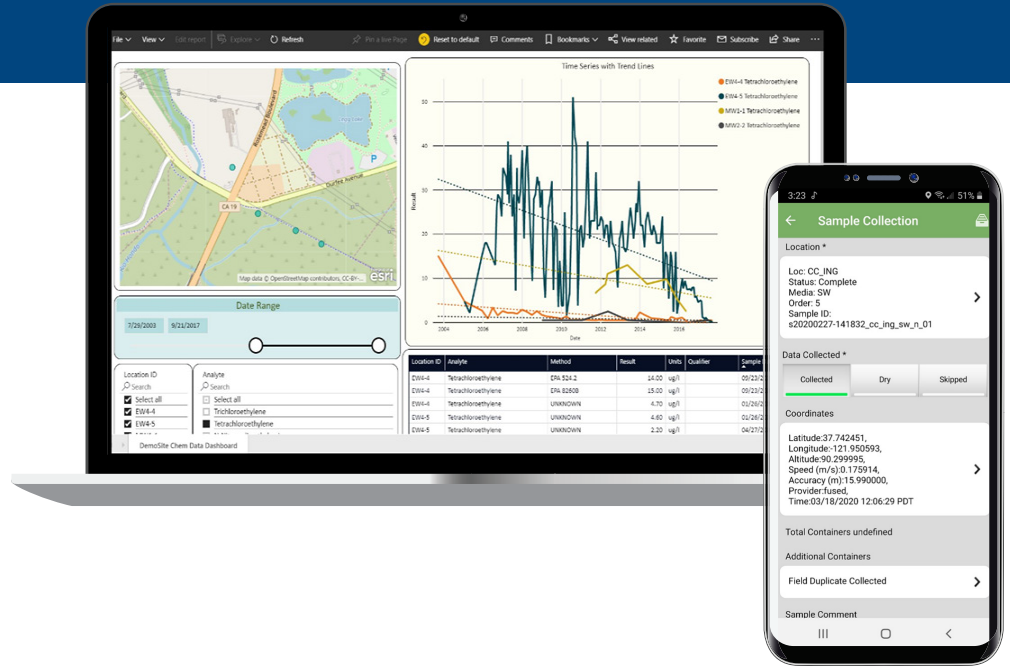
File View Edit report Explore Refresh Pin a live Page Reset to default Comments Bookmarks View related Favorite Subscribe Share ...

Map data © OpenStreetMap contributors, CC-BY-... esri

Time Series with Trend Lines

EW4-4 Tetrachloroethylene
EW4-5 Tetrachloroethylene
MW1-1 Tetrachloroethylene
MW2-2 Tetrachloroethylene

Result

50
40
30
20
10
0

2004 2006 2008 2010 2012 2014 2016

Date

Date Range

7/29/2003 9/21/2017

Location ID
Search
Select all
EW4-4
EW4-5

Analyte
Search
Select all
Trichloroethylene
Tetrachloroethylene

| Location ID | Analyte | Method | Result | Units | Qualifier | Sample |
|---|---|---|---|---|---|---|
| EW4-4 | Tetrachloroethylene | EPA 524.2 | 14.00 | ug/l | | 09/23/ |
| EW4-4 | Tetrachloroethylene | EPA 8260B | 15.00 | ug/l | | 09/23/ |
| EW4-5 | Tetrachloroethylene | UNKNOWN | 4.70 | ug/l | | 01/26/ |
| EW4-5 | Tetrachloroethylene | UNKNOWN | 4.60 | ug/l | | 01/26/ |
| EW4-5 | Tetrachloroethylene | UNKNOWN | 2.20 | ug/l | | 04/27/ |

DemoSite Chem Data Dashboard

3:23 51%

Sample Collection

Location *

Loc: CC_ING
Status: Complete
Media: SW
Order: 5
Sample ID:
s20200227-141832_cc_ing_sw_n_01

Data Collected *

Collected Dry Skipped

Coordinates

Latitude:37.742451,
Longitude:-121.950593,
Altitude:90.299995,
Speed (m/s):0.175914,
Accuracy (m):15.990000,
Provider:fused,
Time:03/18/2020 12:06:29 PDT

Total Containers undefined

Additional Containers

Field Duplicate Collected

Sample Comment